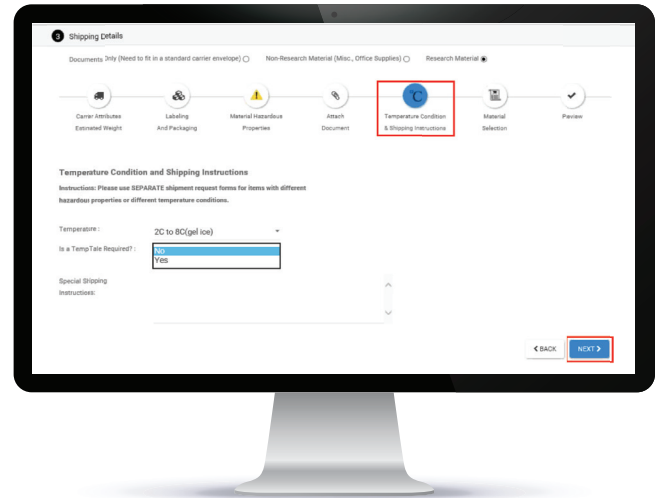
3 Shipping Details

Documents Only (Need to fit in a standard carrier envelope) Non-Research Material (Misc., Office Supplies) Research Material

Carrar Attributes Estimated Weight

Labeling And Packaging

Material Hazardous Properties

Attach Document

Temperature Condition & Shipping Instructions

Material Selection

Preview

Temperature Condition and Shipping Instructions

Instructions: Please use SEPARATE shipment request forms for items with different hazardous properties or different temperature conditions.

Temperature : 2C to 8C(gel ice)

Is a TempTale Required? : No Yes

Special Shipping Instructions:

< BACK

NEXT >